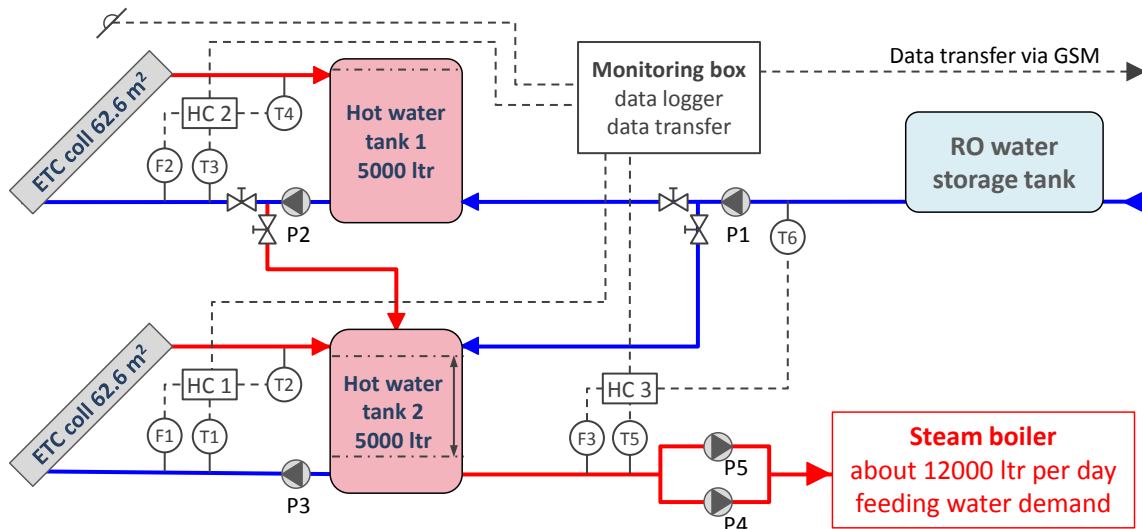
ETC coll 62.6 m²

HC 2

T4

F2

T3

P2

Hot water tank 1 5000 ltr

Monitoring box data logger data transfer

Data transfer via GSM

RO water storage tank

P1

T6

ETC coll 62.6 m²

HC 1

T2

F1

T1

P3

Hot water tank 2 5000 ltr

HC 3

F3

T5

P5

P4

Steam boiler about 12000 ltr per day feeding water demand